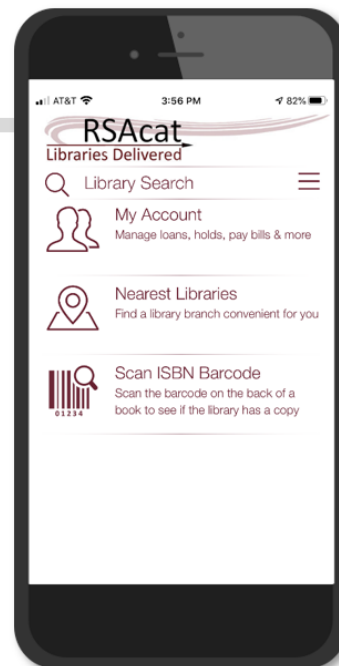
AT&T 3:56 PM 82%

RSAcat
Libraries Delivered

Library Search

My Account
Manage loans, holds, pay bills & more

Nearest Libraries
Find a library branch convenient for you

Scan ISBN Barcode
Scan the barcode on the back of a book to see if the library has a copy

01234